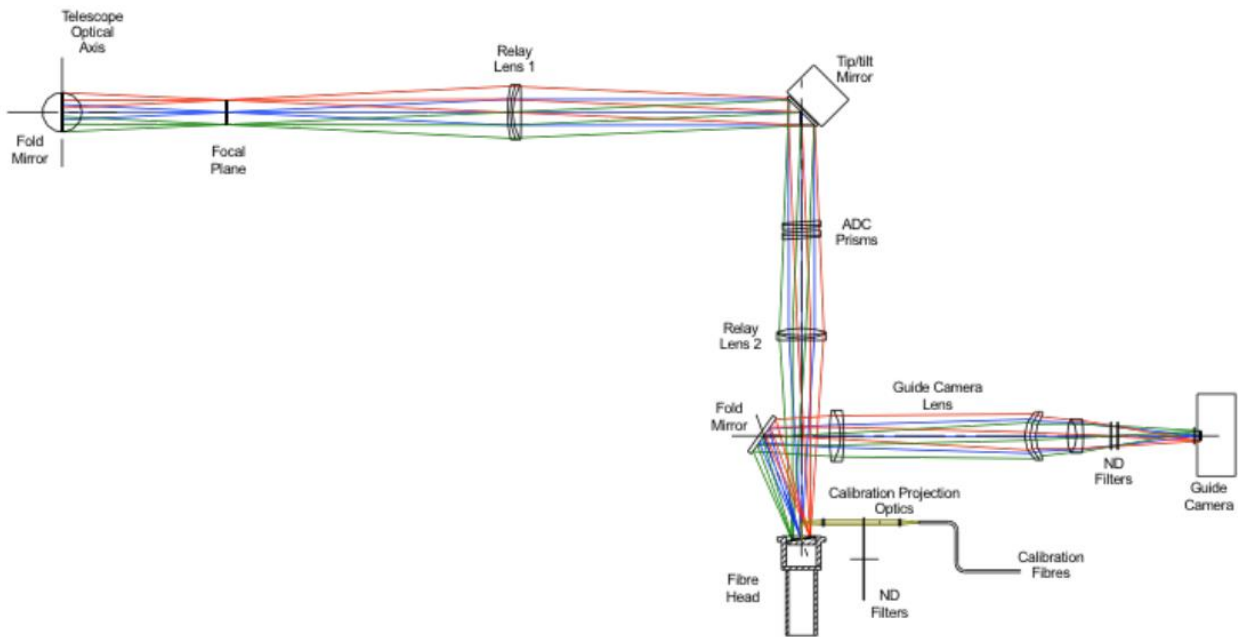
Telescope Optical Axis

Fold Mirror

Focal Plane

Relay Lens 1

Tip/tilt Mirror

ADC Prisms

Relay Lens 2

Fold Mirror

Guide Camera Lens

ND Filters

Guide Camera

Calibration Projection Optics

Calibration Fibres

Fibre Head

ND Filters